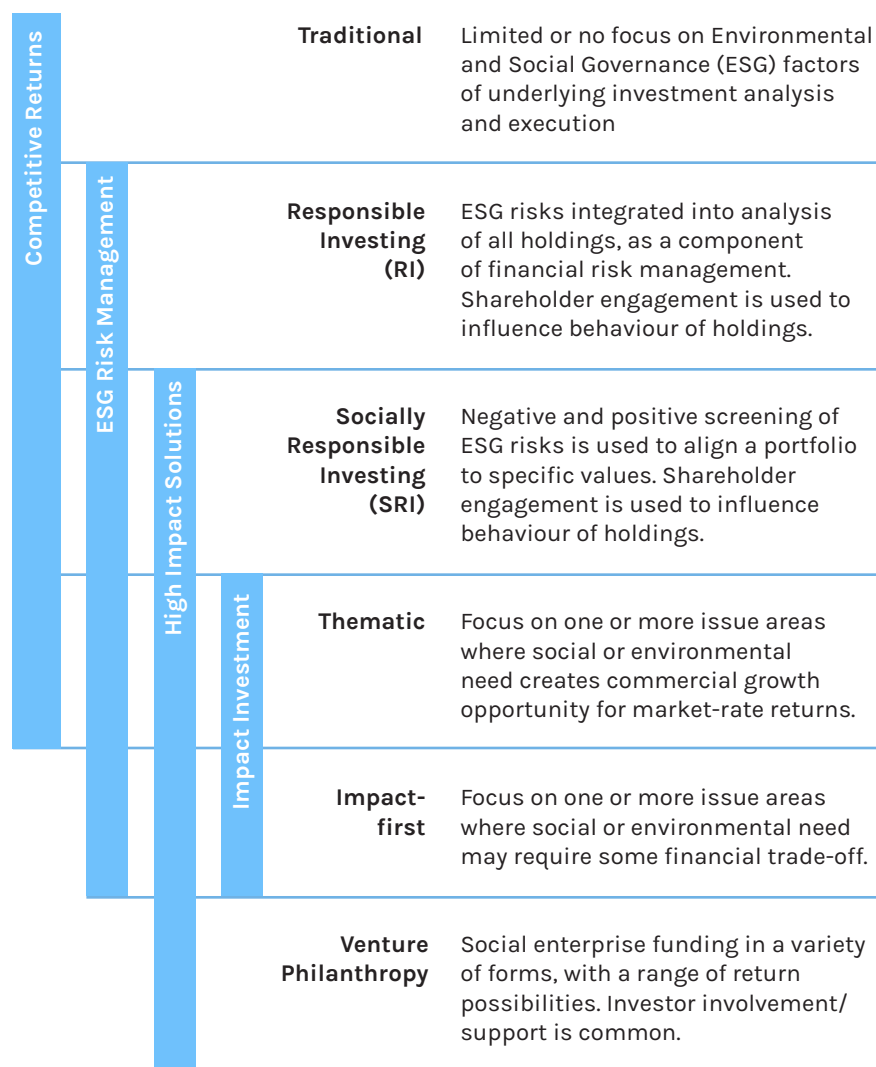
Competitive Returns

ESG Risk Management

High Impact Solutions

Impact Investment

| | |
|---|---|
| **Traditional** | Limited or no focus on Environmental and Social Governance (ESG) factors of underlying investment analysis and execution |
| **Responsible Investing (RI)** | ESG risks integrated into analysis of all holdings, as a component of financial risk management. Shareholder engagement is used to influence behaviour of holdings. |
| **Socially Responsible Investing (SRI)** | Negative and positive screening of ESG risks is used to align a portfolio to specific values. Shareholder engagement is used to influence behaviour of holdings. |
| **Thematic** | Focus on one or more issue areas where social or environmental need creates commercial growth opportunity for market-rate returns. |
| **Impact-first** | Focus on one or more issue areas where social or environmental need may require some financial trade-off. |
| **Venture Philanthropy** | Social enterprise funding in a variety of forms, with a range of return possibilities. Investor involvement/ support is common. |